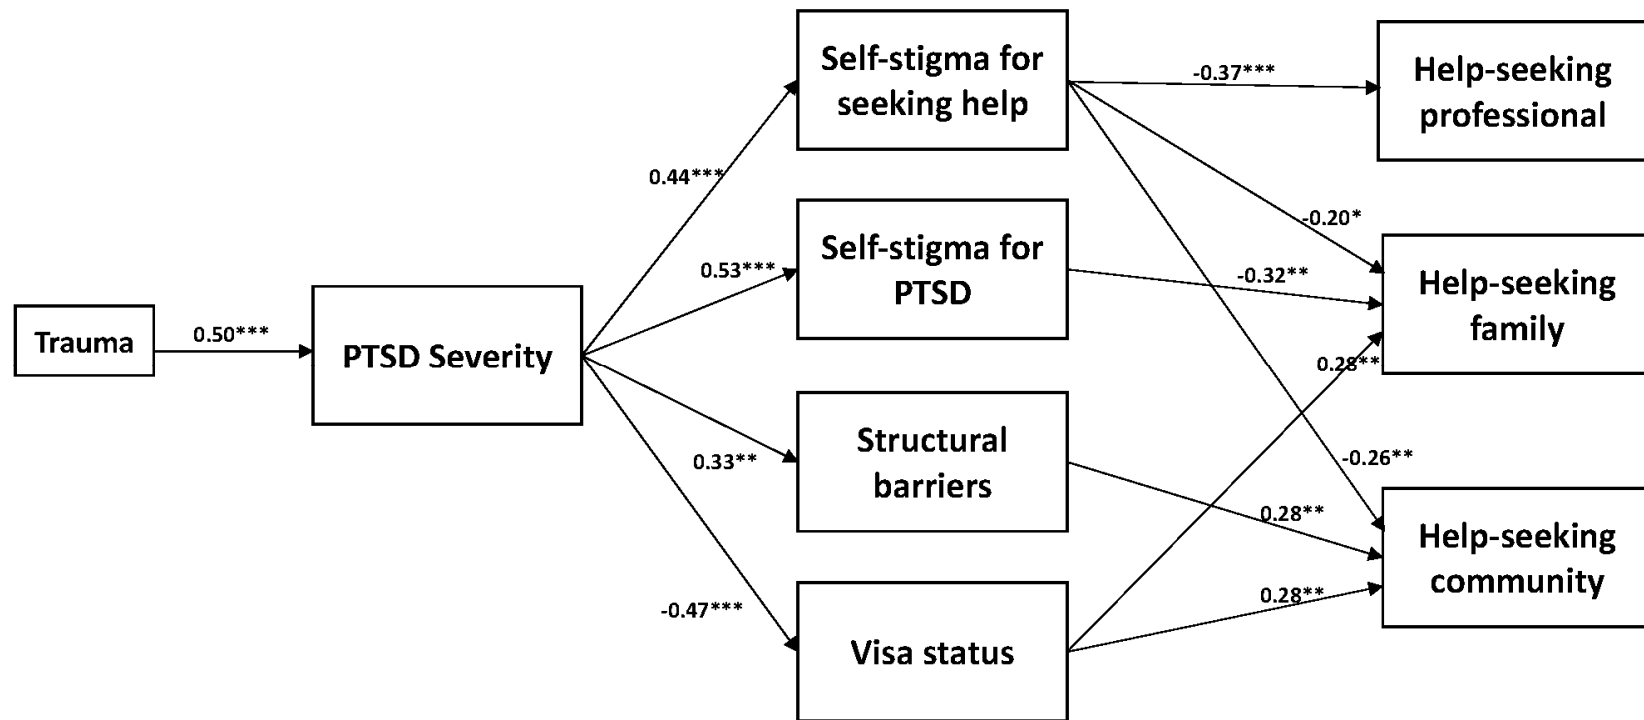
Trauma

0.50***

PTSD Severity

0.44***

0.53***

0.33**

-0.47***

Self-stigma for seeking help

Self-stigma for PTSD

Structural barriers

Visa status

-0.37***

-0.20*

-0.32**

0.28**

-0.26**

0.28**

0.28**

Help-seeking professional

Help-seeking family

Help-seeking community